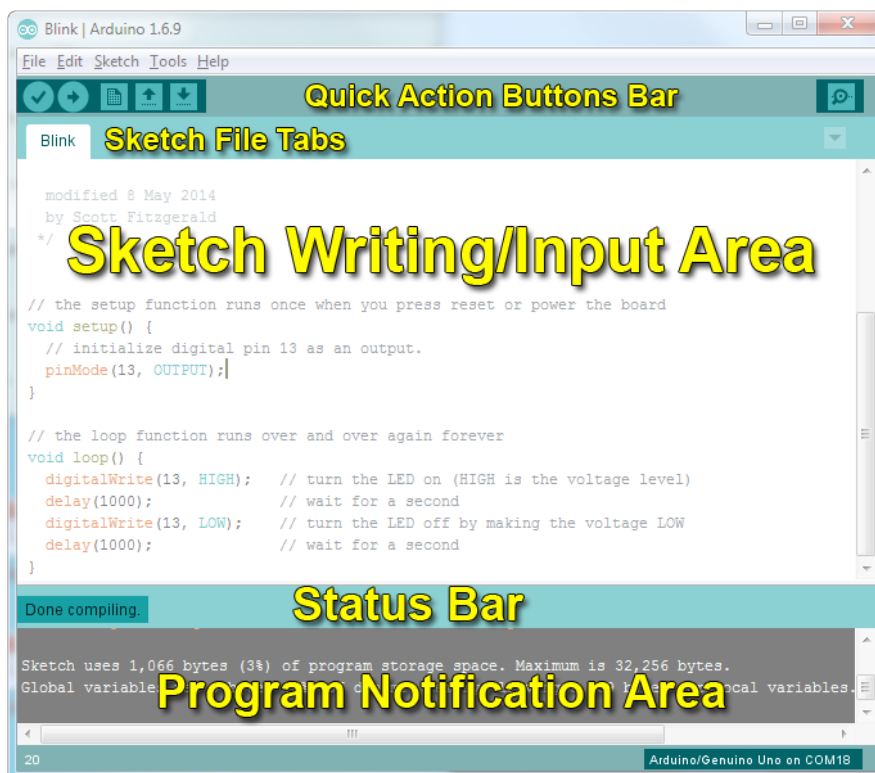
Blink | Arduino 1.6.9

File Edit Sketch Tools Help

Quick Action Buttons Bar

Blink Sketch File Tabs

modified 8 May 2014
by Scott Fitzgerald
*/

Sketch Writing/Input Area

// the setup function runs once when you press reset or power the board
void setup() {
  // initialize digital pin 13 as an output.
  pinMode(13, OUTPUT);
}

// the loop function runs over and over again forever
void loop() {
  digitalWrite(13, HIGH);   // turn the LED on (HIGH is the voltage level)
  delay(1000);              // wait for a second
  digitalWrite(13, LOW);    // turn the LED off by making the voltage LOW
  delay(1000);              // wait for a second
}

Done compiling.

Status Bar

Sketch uses 1,066 bytes (3%) of program storage space. Maximum is 32,256 bytes.
Global variable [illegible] ocal variables.

Program Notification Area

20

Arduino/Genuino Uno on COM18